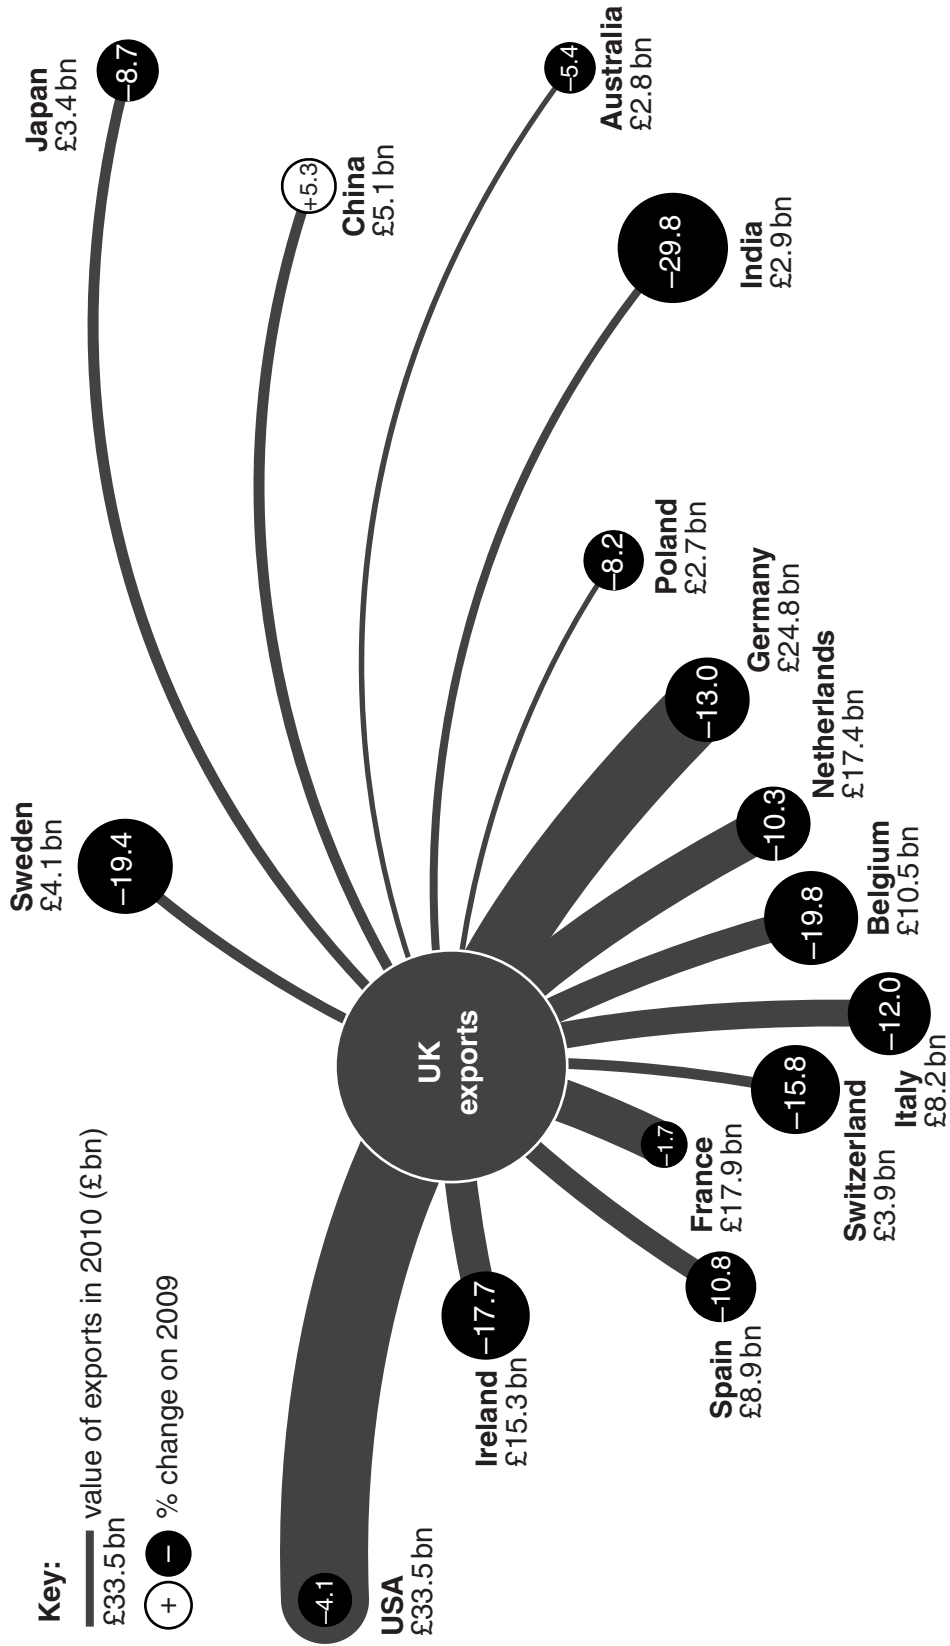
Key:
£33.5 bn value of exports in 2010 (£ bn)
+ – % change on 2009

UK exports

USA £33.5 bn –4.1
Ireland £15.3 bn –17.7
Spain £8.9 bn –10.8
France £17.9 bn –1.7
Switzerland £3.9 bn –15.8
Italy £8.2 bn –12.0
Belgium £10.5 bn –19.8
Netherlands £17.4 bn –10.3
Germany £24.8 bn –13.0
Poland £2.7 bn –8.2
India £2.9 bn –29.8
Australia £2.8 bn –5.4
China £5.1 bn +5.3
Japan £3.4 bn –8.7
Sweden £4.1 bn –19.4